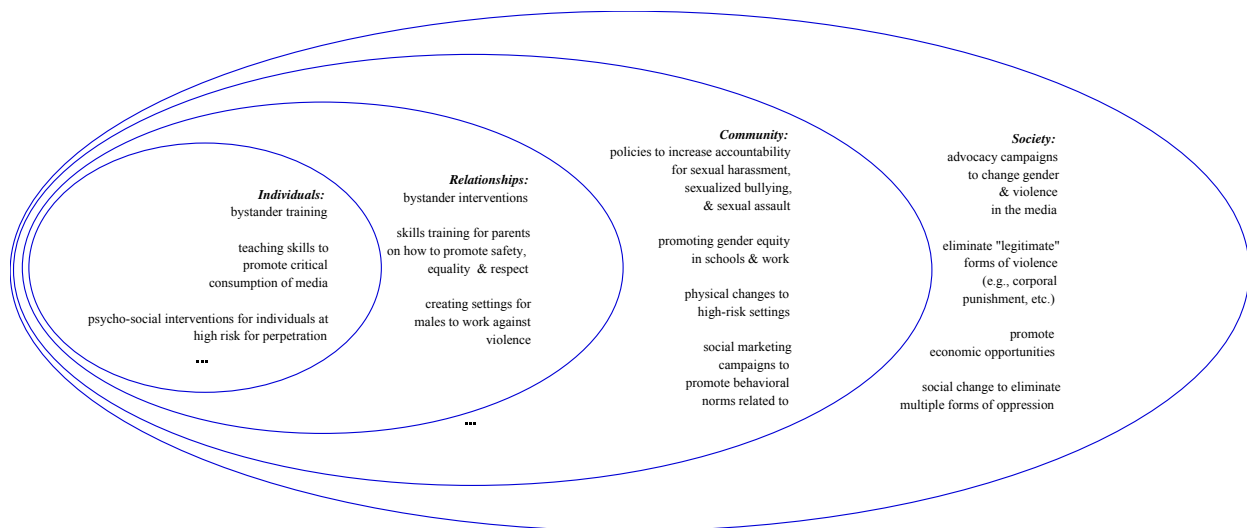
*Individuals:*
bystander training

teaching skills to promote critical consumption of media

psycho-social interventions for individuals at high risk for perpetration

...

*Relationships:*
bystander interventions

skills training for parents on how to promote safety, equality & respect

creating settings for males to work against violence

...

*Community:*
policies to increase accountability for sexual harassment, sexualized bullying, & sexual assault

promoting gender equity in schools & work

physical changes to high-risk settings

social marketing campaigns to promote behavioral norms related to

*Society:*
advocacy campaigns to change gender & violence in the media

eliminate "legitimate" forms of violence (e.g., corporal punishment, etc.)

promote economic opportunities

social change to eliminate multiple forms of oppression